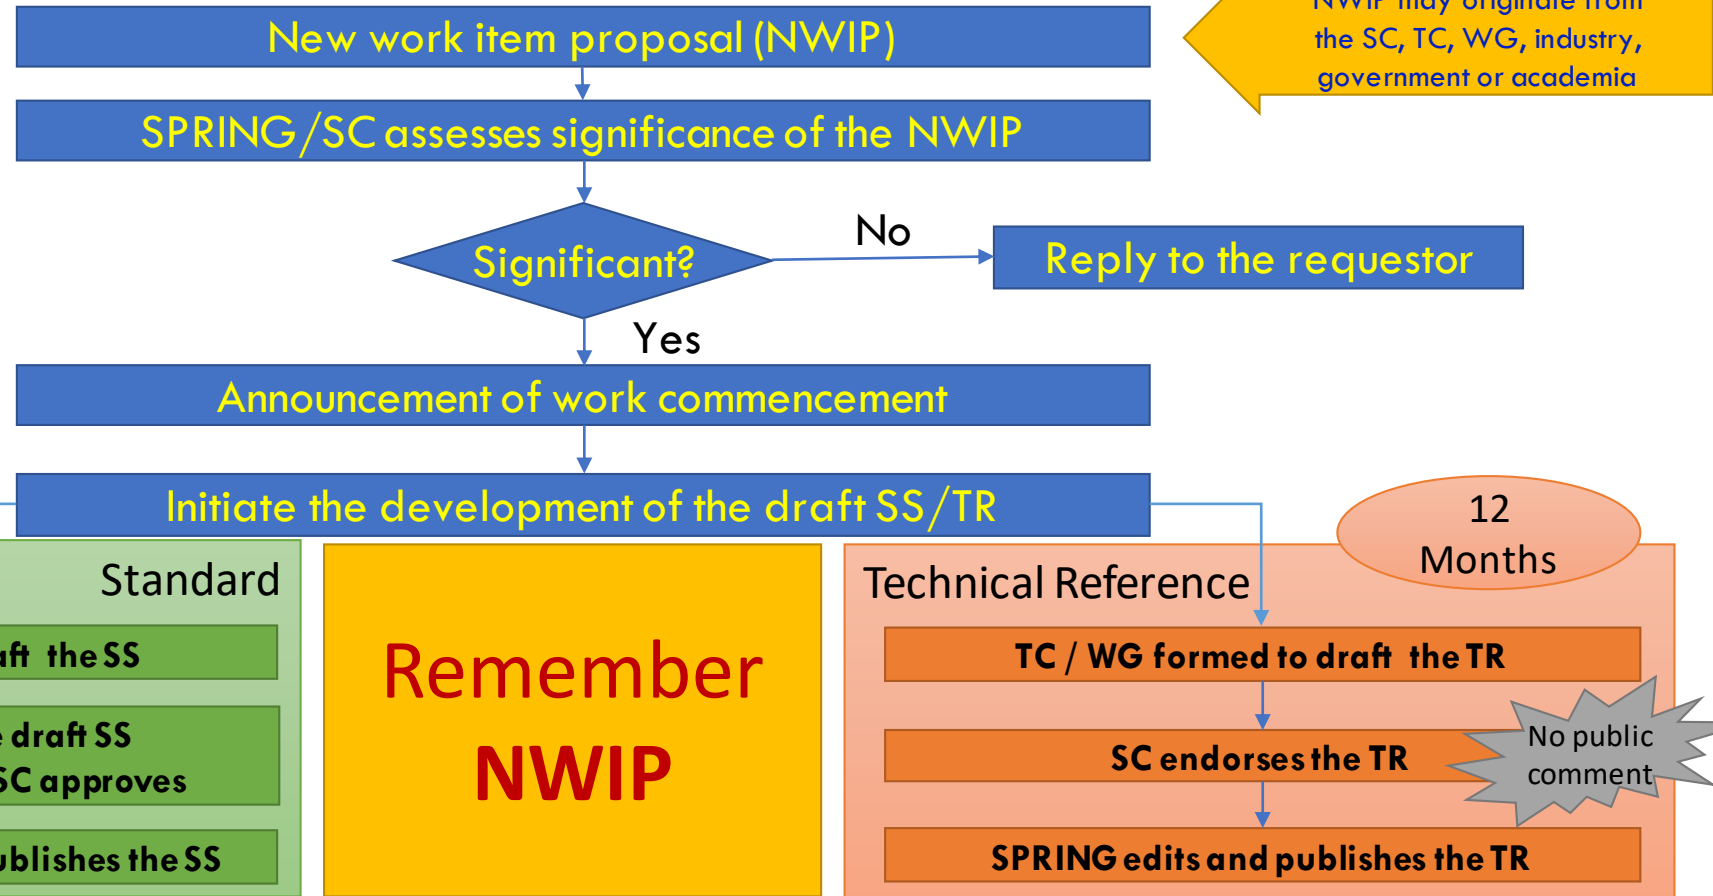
New work item proposal (NWIP)

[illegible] the SC, TC, WG, industry, government or academia

SPRING/SC assesses significance of the NWIP

Significant?

No

Reply to the requestor

Yes

Announcement of work commencement

Initiate the development of the draft SS/TR

Standard

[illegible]ft the SS

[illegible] draft SS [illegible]C approves

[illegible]blishes the SS

Remember

NWIP

12 Months

Technical Reference

TC / WG formed to draft the TR

SC endorses the TR

No public comment

SPRING edits and publishes the TR